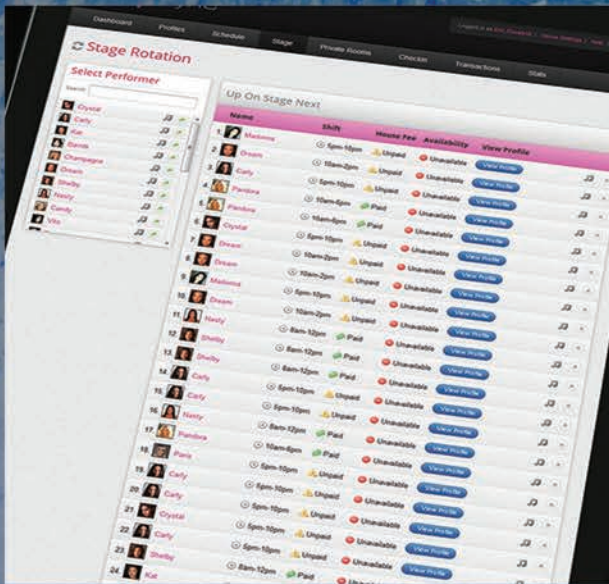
Dashboard Profiles Schedule Stage Private Rooms Checkin Transactions Stats

Logged in as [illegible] | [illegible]

Stage Rotation

Select Performer

Search:

Crystal
Carly
Kat
Dante
Champagne
Dream
Shelby
Nasty
Candy
Vito

Up On Stage Next

| | Name | Shift | House Fee | Availability | View Profile |
|---|---|---|---|---|---|
| 1. | Madonna | 5pm-10pm | Unpaid | Unavailable | View Profile |
| 2. | Dream | 10am-2pm | Unpaid | Unavailable | View Profile |
| 3. | Carly | 5pm-10pm | Unpaid | Unavailable | View Profile |
| 4. | Pandora | 5pm-10pm | Unpaid | Unavailable | View Profile |
| 5. | Pandora | 10am-6pm | Paid | Unavailable | View Profile |
| 6. | Crystal | 10am-6pm | Paid | Unavailable | View Profile |
| 7. | Dream | 5pm-10pm | Unpaid | Unavailable | View Profile |
| 8. | Dream | 10am-2pm | Unpaid | Unavailable | View Profile |
| 9. | Madonna | 10am-2pm | Unpaid | Unavailable | View Profile |
| 10. | Dream | 5pm-10pm | Unpaid | Unavailable | View Profile |
| 11. | Nasty | 10am-2pm | Unpaid | Unavailable | View Profile |
| 12. | Shelby | 8am-12pm | Paid | Unavailable | View Profile |
| 13. | Shelby | 8am-12pm | Paid | Unavailable | View Profile |
| 14. | Carly | 8am-12pm | Paid | Unavailable | View Profile |
| 15. | Carly | 5pm-10pm | Unpaid | Unavailable | View Profile |
| 16. | Nasty | 5pm-10pm | Unpaid | Unavailable | View Profile |
| 17. | Pandora | 8am-12pm | Paid | Unavailable | View Profile |
| 18. | Paris | 10am-6pm | Paid | Unavailable | View Profile |
| 19. | Carly | 5pm-10pm | Unpaid | Unavailable | View Profile |
| 20. | Carly | 5pm-10pm | Unpaid | Unavailable | View Profile |
| 21. | Crystal | 5pm-10pm | Unpaid | Unavailable | View Profile |
| 22. | Carly | 5pm-10pm | Unpaid | Unavailable | View Profile |
| 23. | Shelby | 5pm-10pm | Unpaid | Unavailable | View Profile |
| 24. | Kat | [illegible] | Paid | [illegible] | View Profile |